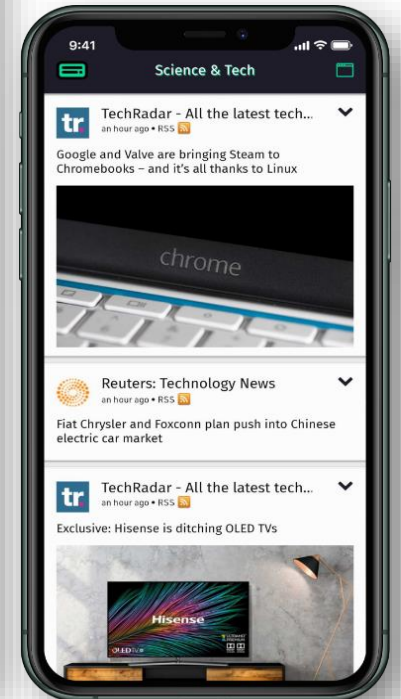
9:41

Science & Tech

tr

TechRadar - All the latest tech...

an hour ago • RSS

Google and Valve are bringing Steam to Chromebooks – and it's all thanks to Linux

chrome

Reuters: Technology News

an hour ago • RSS

Fiat Chrysler and Foxconn plan push into Chinese electric car market

tr

TechRadar - All the latest tech...

an hour ago • RSS

Exclusive: Hisense is ditching OLED TVs

Hisense

OLED